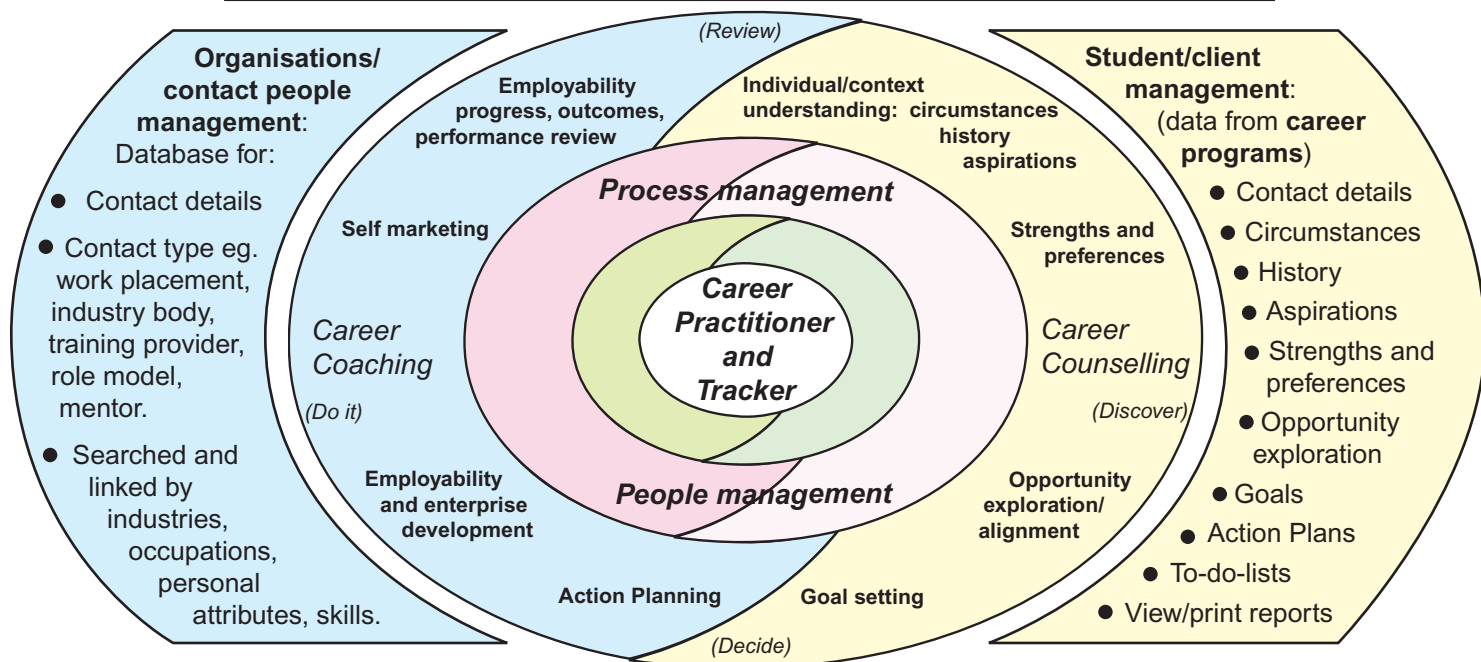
**Organisations/ contact people management**:
Database for:
- Contact details
- Contact type eg. work placement, industry body, training provider, role model, mentor.
- Searched and linked by industries, occupations, personal attributes, skills.

(Review)

Employability progress, outcomes, performance review

Individual/context understanding: circumstances history aspirations

Self marketing

Strengths and preferences

Career Coaching

(Do it)

Career Counselling

(Discover)

Process management

Career Practitioner and Tracker

People management

Employability and enterprise development

Opportunity exploration/ alignment

Action Planning

Goal setting

(Decide)

**Student/client management**:
(data from **career programs**)
- Contact details
- Circumstances
- History
- Aspirations
- Strengths and preferences
- Opportunity exploration
- Goals
- Action Plans
- To-do-lists
- View/print reports